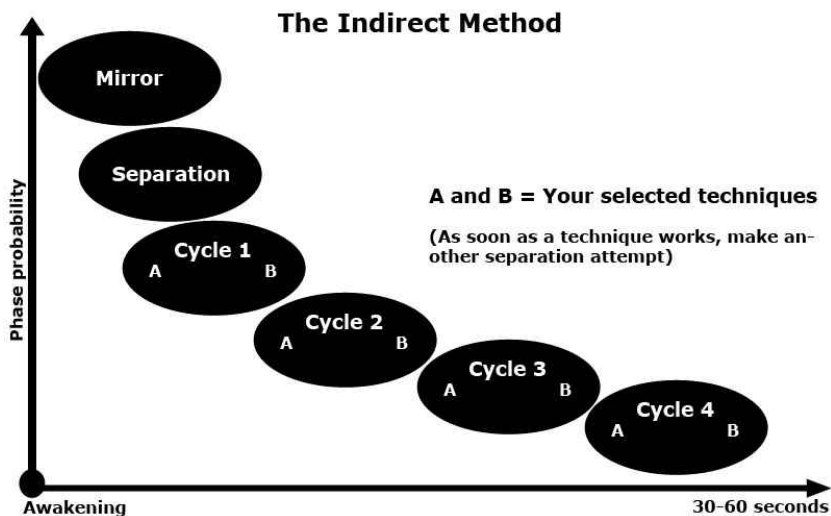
The Indirect Method

Phase probability

Mirror

Separation

Cycle 1
A B

Cycle 2
A B

Cycle 3
A B

Cycle 4
A B

A and B = Your selected techniques

(As soon as a technique works, make another separation attempt)

Awakening

30-60 seconds